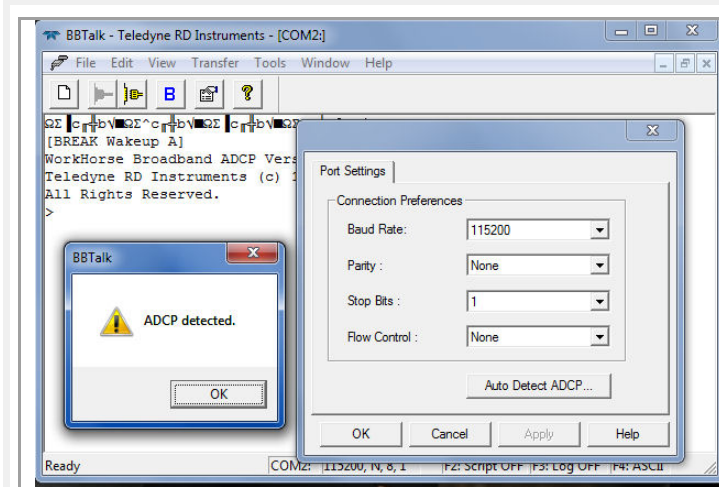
BBTalk - Teledyne RD Instruments - [COM2:]

File Edit View Transfer Tools Window Help

B

ΩΣ c b√ ΩΣ^c b√ ΩΣ c b√ ΩΣ
[BREAK Wakeup A]
WorkHorse Broadband ADCP Vers
Teledyne RD Instruments (c) 1
All Rights Reserved.
>

BBTalk

ADCP detected.

OK

Port Settings

Connection Preferences

Baud Rate: 115200

Parity : None

Stop Bits : 1

Flow Control : None

Auto Detect ADCP...

OK Cancel Apply Help

Ready COM2: 115200, N, 8, 1 F2: Script OFF F3: Log OFF F4: ASCII